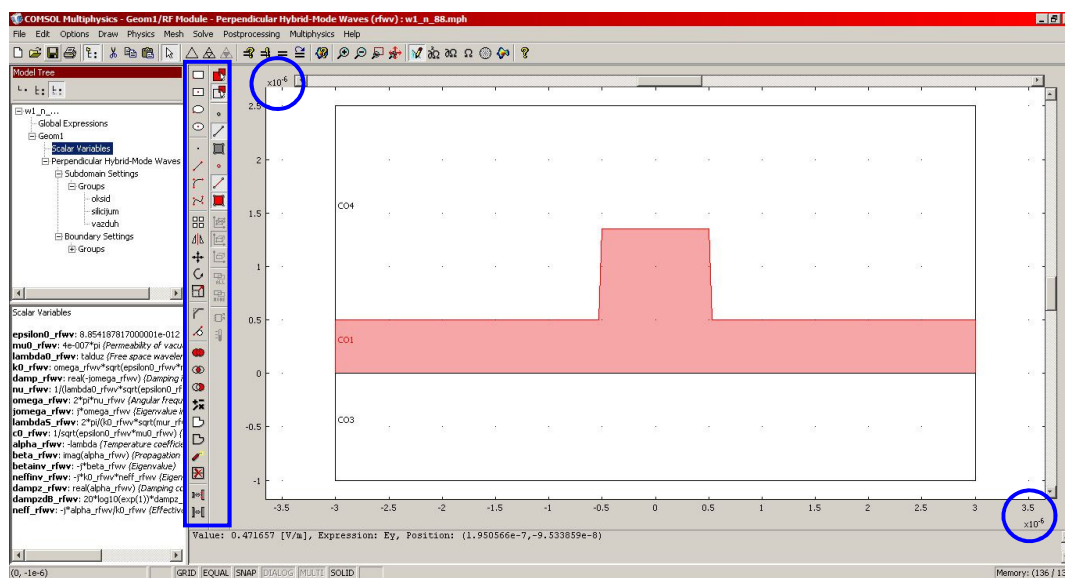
COMSOL Multiphysics - Geom1/RF Module - Perpendicular Hybrid-Mode Waves (rfwv) : w1_n_88.mph

File Edit Options Draw Physics Mesh Solve Postprocessing Multiphysics Help

Model Tree

w1_n_...
Global Expressions
Geom1
Scalar Variables
Perpendicular Hybrid-Mode Waves
Subdomain Settings
Groups
oksid
silicijum
vazduh
Boundary Settings
Groups

Scalar Variables

epsilon0_rfwv: 8.854187817000001e-012
mu0_rfwv: 4e-007*pi (Permeability of vacu
lambda0_rfwv: talduz (Free space waveler
damp_rfwv: real(-omega_rfwv) (Damping
k0_rfwv: omega_rfwv*sqrt(epsilon0_rfwv*
nu_rfwv: 1/(lambda0_rfwv*sqrt(epsilon0_rf
omega_rfwv: 2*pi*nu_rfwv (Angular frequ
jomega_rfwv: j*omega_rfwv (Eigenvalue
lambda5_rfwv: 2*pi/(k0_rfwv*sqrt(mur_rf
c0_rfwv: 1/sqrt(epsilon0_rfwv*mu0_rfwv)
alpha_rfwv: -lambda (Temperature coeffic
beta_rfwv: imag(alpha_rfwv) (Propagation
betainv_rfwv: -j*beta_rfwv (Eigenvalue)
neffinv_rfwv: -j*k0_rfwv*neff_rfwv (Eigen
dampz_rfwv: real(alpha_rfwv) (Damping c
dampzdB_rfwv: 20*log10(exp(1))*dampz_
neff_rfwv: -j*alpha_rfwv/k0_rfwv (Effectiv

$\times10^{-6}$

2.5
2
1.5
1
0.5
0
-0.5
-1

CO4
CO1
CO3

-3.5 -3 -2.5 -2 -1.5 -1 -0.5 0 0.5 1 1.5 2 2.5 3 3.5
$\times10^{-6}$

Value: 0.471657 [V/m], Expression: Ey, Position: (1.950566e-7,-9.533859e-8)

(0, -1e-6)
GRID EQUAL SNAP DIALOG MULTI SOLID
Memory: (136 / 13